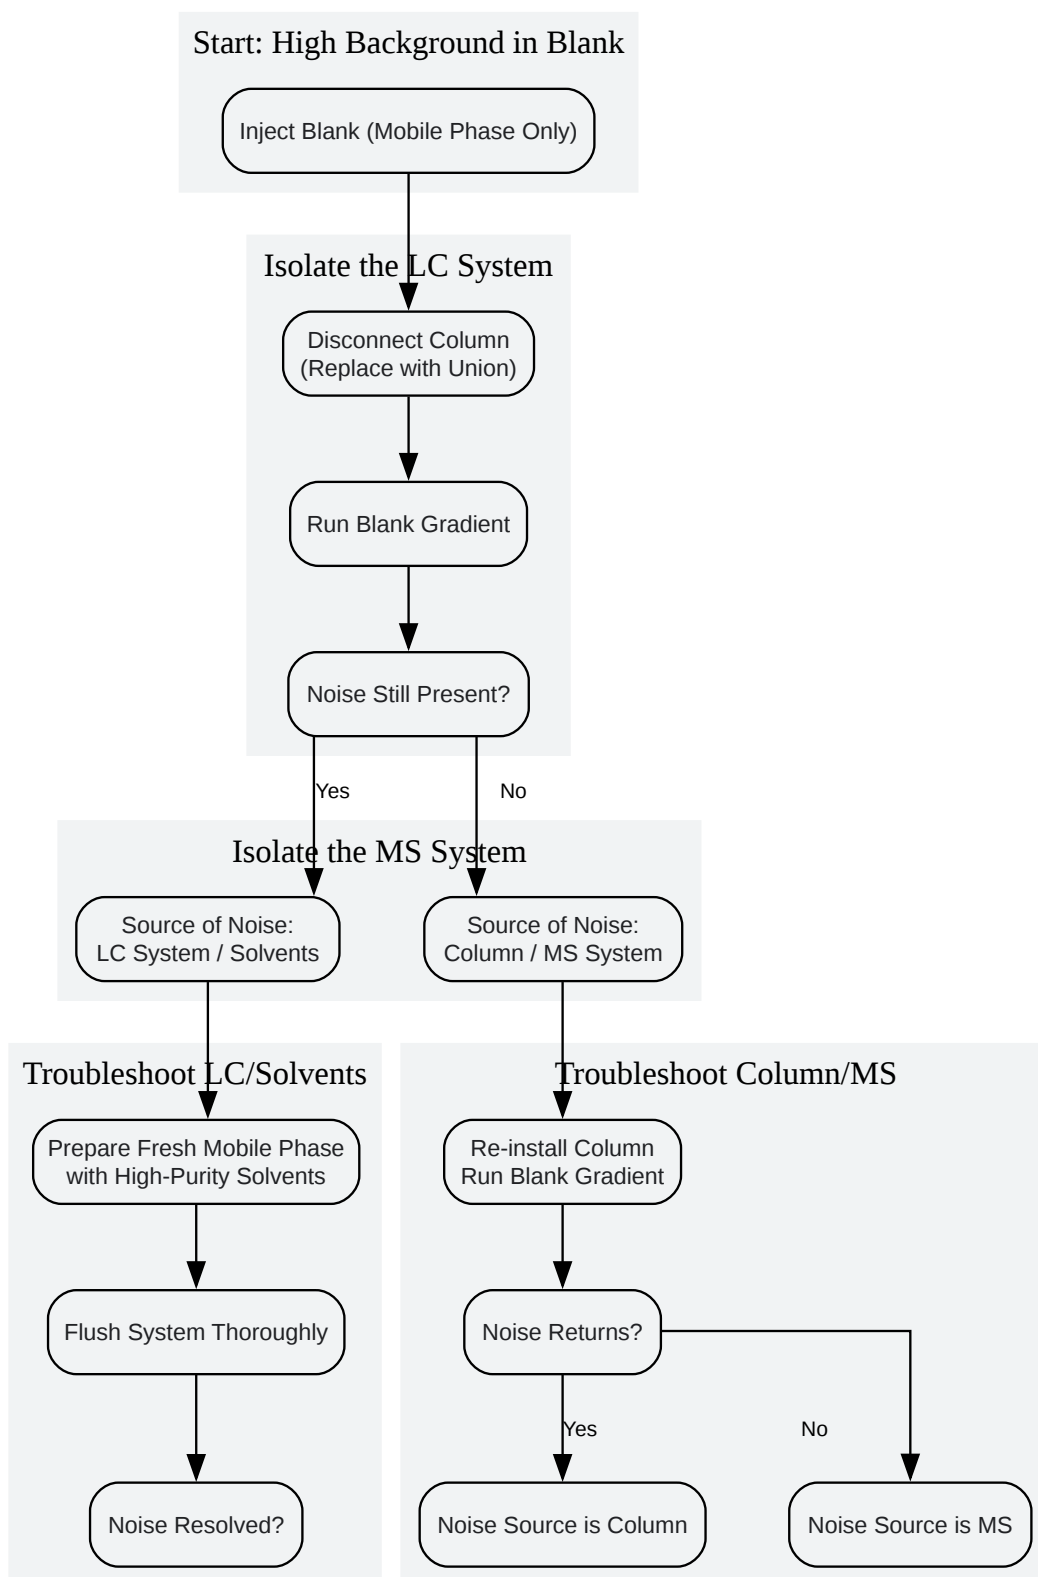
Start: High Background in Blank

Inject Blank (Mobile Phase Only)

Isolate the LC System

Disconnect Column (Replace with Union)

Run Blank Gradient

Noise Still Present?

Yes

No

Isolate the MS System

Source of Noise: LC System / Solvents

Source of Noise: Column / MS System

Troubleshoot LC/Solvents

Prepare Fresh Mobile Phase with High-Purity Solvents

Flush System Thoroughly

Noise Resolved?

Troubleshoot Column/MS

Re-install Column Run Blank Gradient

Noise Returns?

Yes

No

Noise Source is Column

Noise Source is MS